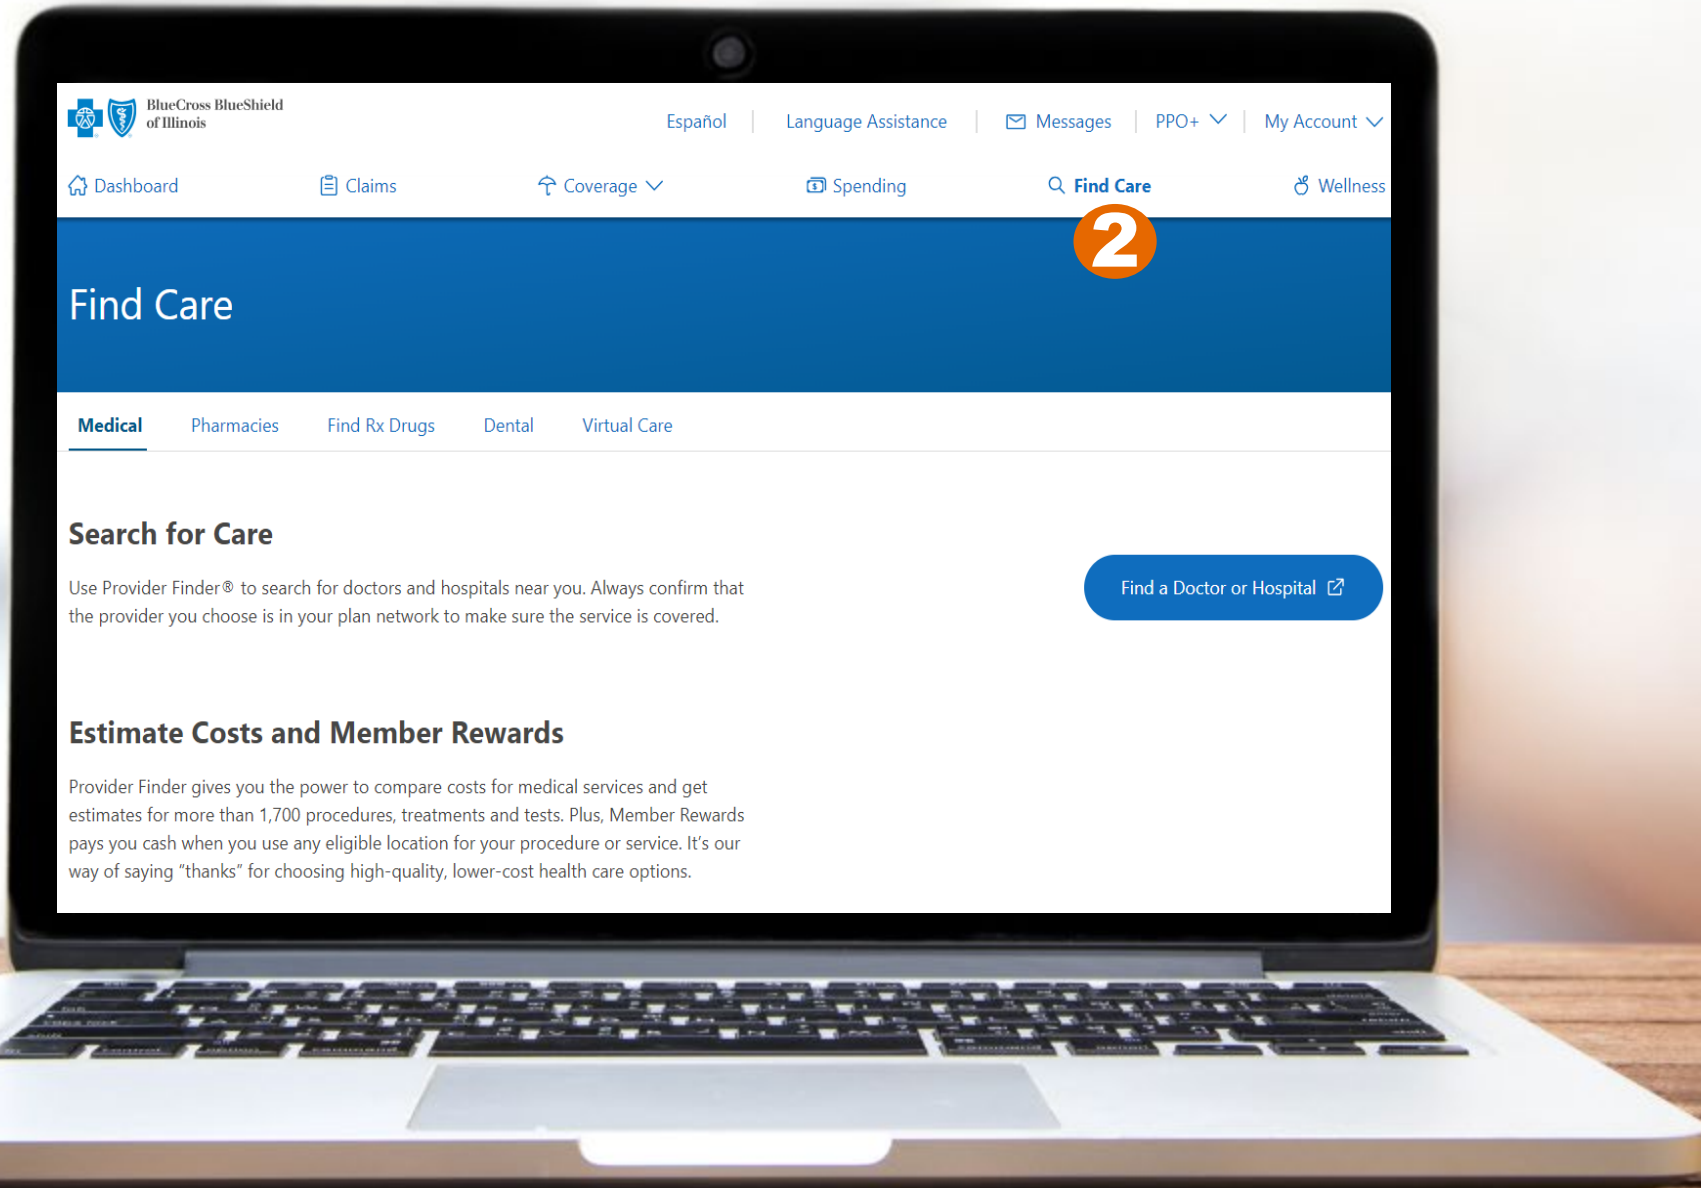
BlueCross BlueShield of Illinois

Español | Language Assistance | Messages | PPO+ | My Account

Dashboard Claims Coverage Spending Find Care Wellness

2

Find Care

Medical Pharmacies Find Rx Drugs Dental Virtual Care

Search for Care

Use Provider Finder® to search for doctors and hospitals near you. Always confirm that the provider you choose is in your plan network to make sure the service is covered.

Find a Doctor or Hospital

Estimate Costs and Member Rewards

Provider Finder gives you the power to compare costs for medical services and get estimates for more than 1,700 procedures, treatments and tests. Plus, Member Rewards pays you cash when you use any eligible location for your procedure or service. It's our way of saying "thanks" for choosing high-quality, lower-cost health care options.